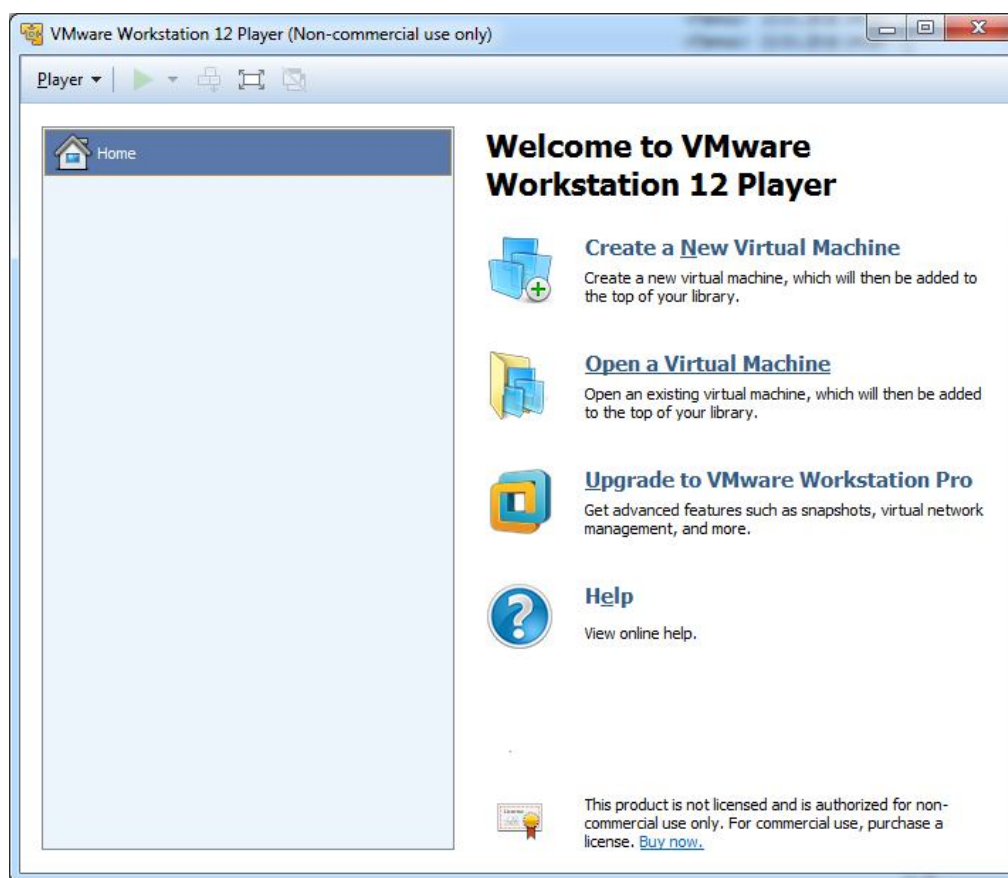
VMware Workstation 12 Player (Non-commercial use only)

Player

Home

Welcome to VMware Workstation 12 Player

Create a New Virtual Machine

Create a new virtual machine, which will then be added to the top of your library.

Open a Virtual Machine

Open an existing virtual machine, which will then be added to the top of your library.

Upgrade to VMware Workstation Pro

Get advanced features such as snapshots, virtual network management, and more.

Help

View online help.

This product is not licensed and is authorized for non-commercial use only. For commercial use, purchase a license. Buy now.